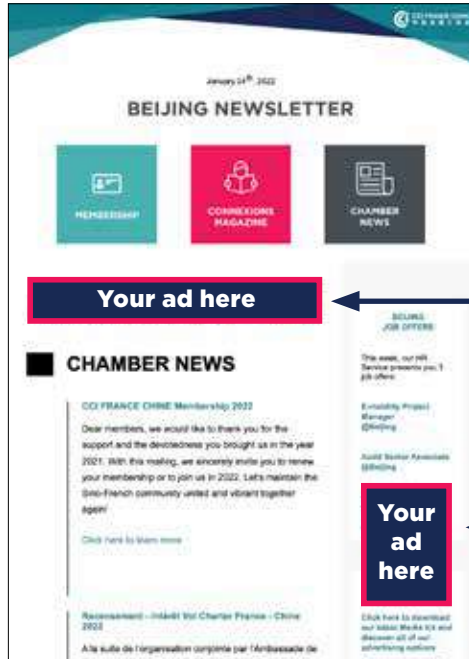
CCI FRANCE CHINE

January 14th, 2022

BEIJING NEWSLETTER

MEMBERSHIP

CONNEXIONS MAGAZINE

CHAMBER NEWS

Your ad here

CHAMBER NEWS

CCI FRANCE CHINE Membership 2022

Dear members, we would like to thank you for the support and the devotedness you brought us in the year 2021. With this mailing, we sincerely invite you to renew your membership or to join us in 2022. Let's maintain the Sino-French community united and vibrant together again!

Click here to learn more

Recensement - Intérêt Vol Charter France - Chine 2022

A la suite de l'organisation conjointe par l'Ambassade de

BEIJING JOB OFFERS

This week, our HR Service presents you 3 job offers:

Sustainability Project Manager @Beijing

Audit Senior Associate @Beijing

Your ad here

Click here to download our latest Media Kit and discover all of our advertising options